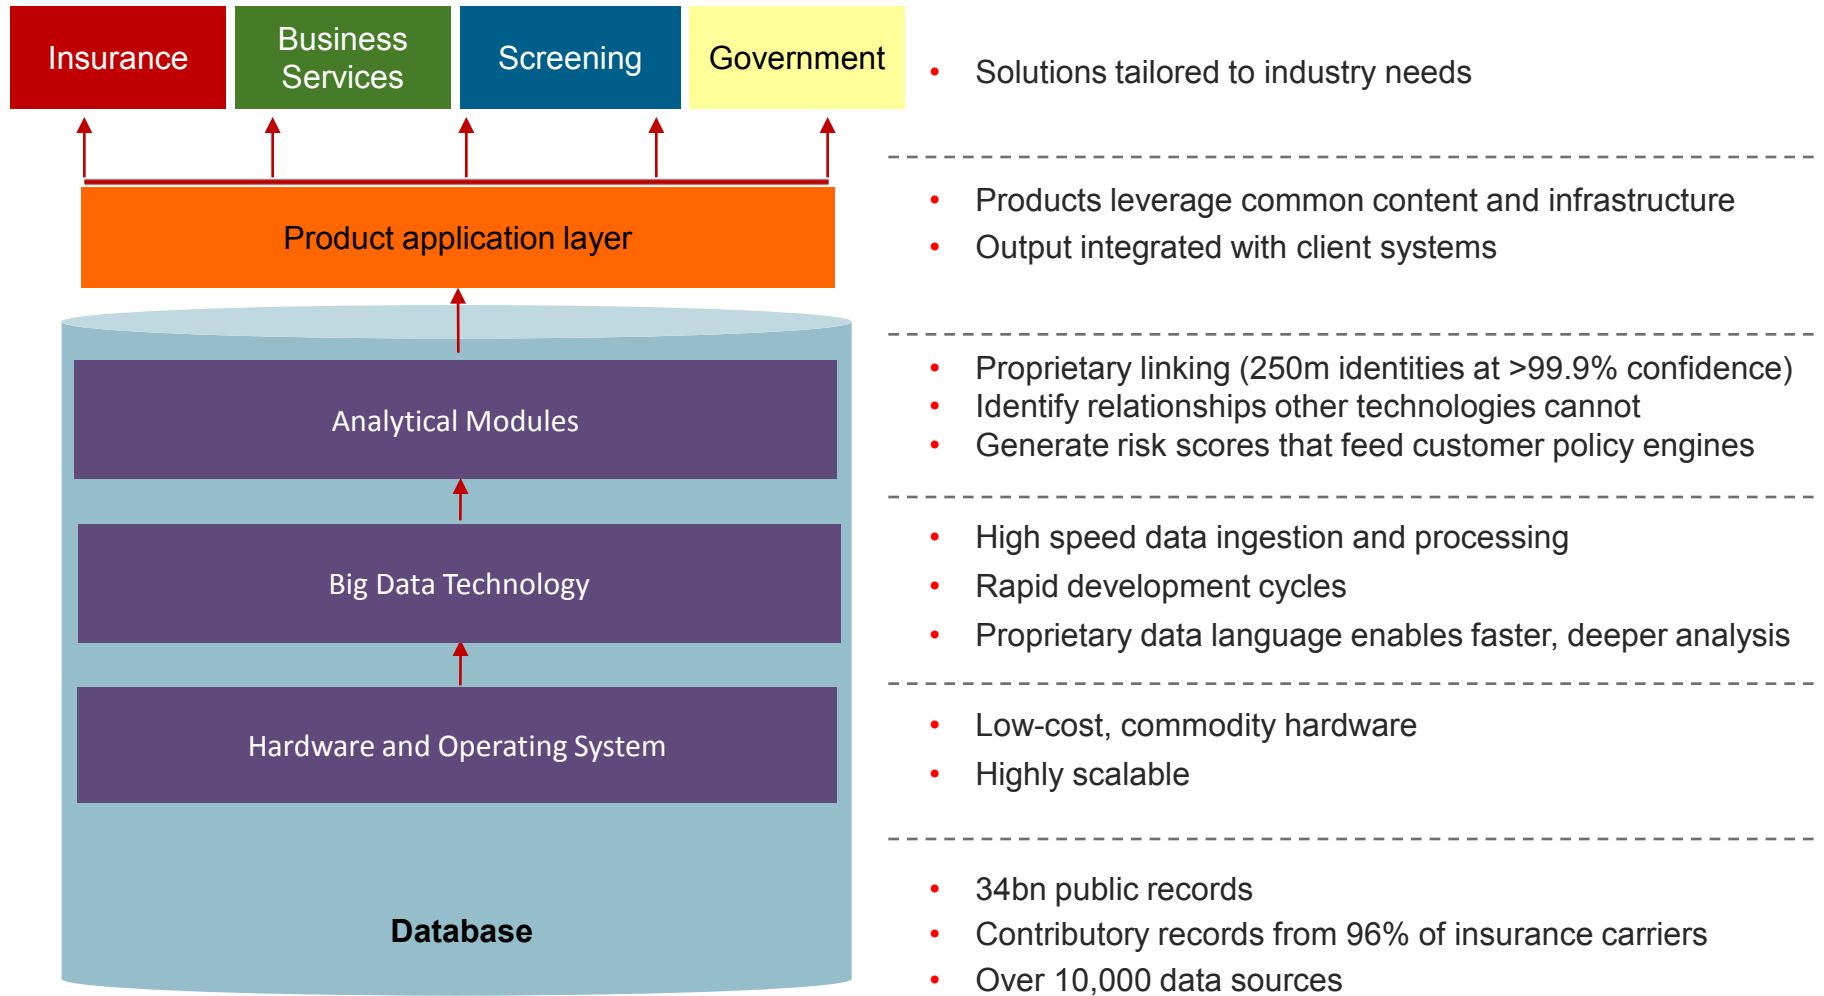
Insurance

Business Services

Screening

Government

Product application layer

Analytical Modules

Big Data Technology

Hardware and Operating System

Database

• Solutions tailored to industry needs

• Products leverage common content and infrastructure
• Output integrated with client systems

• Proprietary linking (250m identities at >99.9% confidence)
• Identify relationships other technologies cannot
• Generate risk scores that feed customer policy engines

• High speed data ingestion and processing
• Rapid development cycles
• Proprietary data language enables faster, deeper analysis

• Low-cost, commodity hardware
• Highly scalable

• 34bn public records
• Contributory records from 96% of insurance carriers
• Over 10,000 data sources